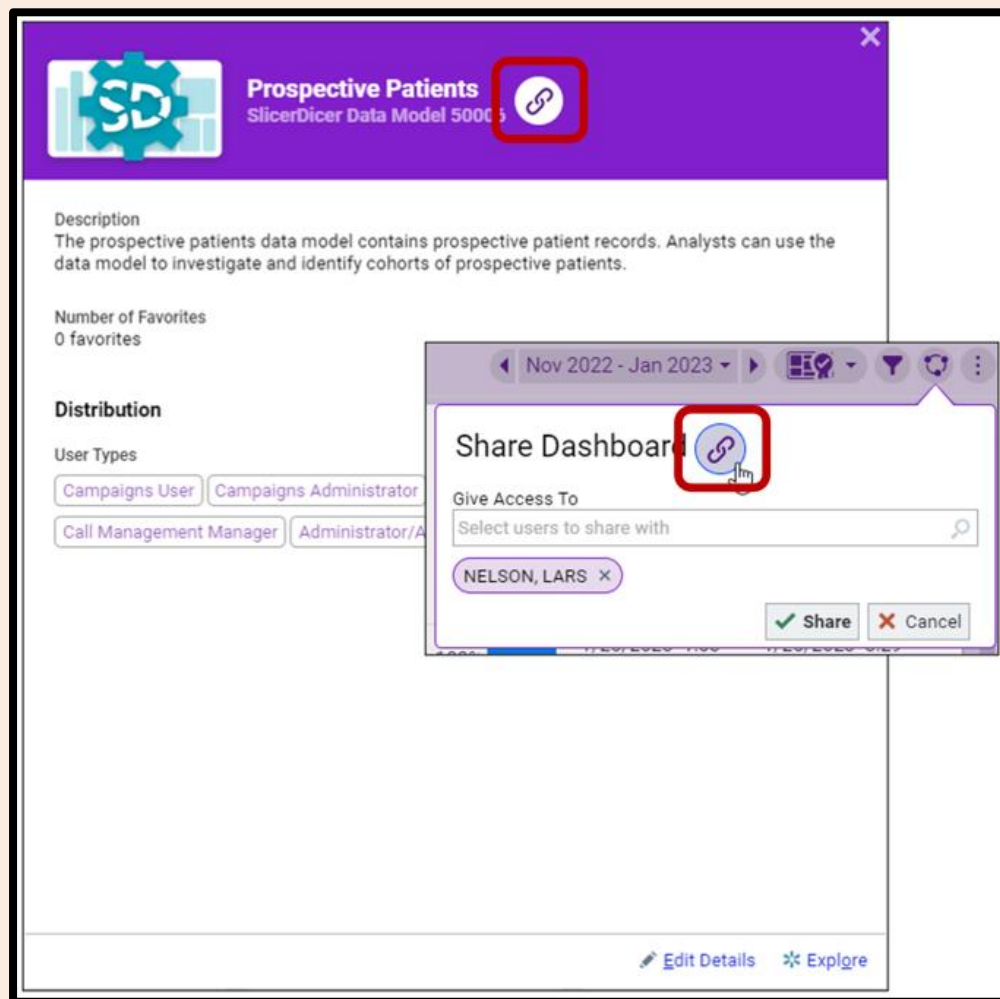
SD

Prospective Patients

SlicerDicer Data Model 5000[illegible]

Description

The prospective patients data model contains prospective patient records. Analysts can use the data model to investigate and identify cohorts of prospective patients.

Number of Favorites

0 favorites

Distribution

User Types

Campaigns User

Campaigns Administrator

Call Management Manager

Administrator/A

Nov 2022 - Jan 2023

Share Dashboard

Give Access To

Select users to share with

NELSON, LARS ×

✔ Share

✖ Cancel

Edit Details

Explore